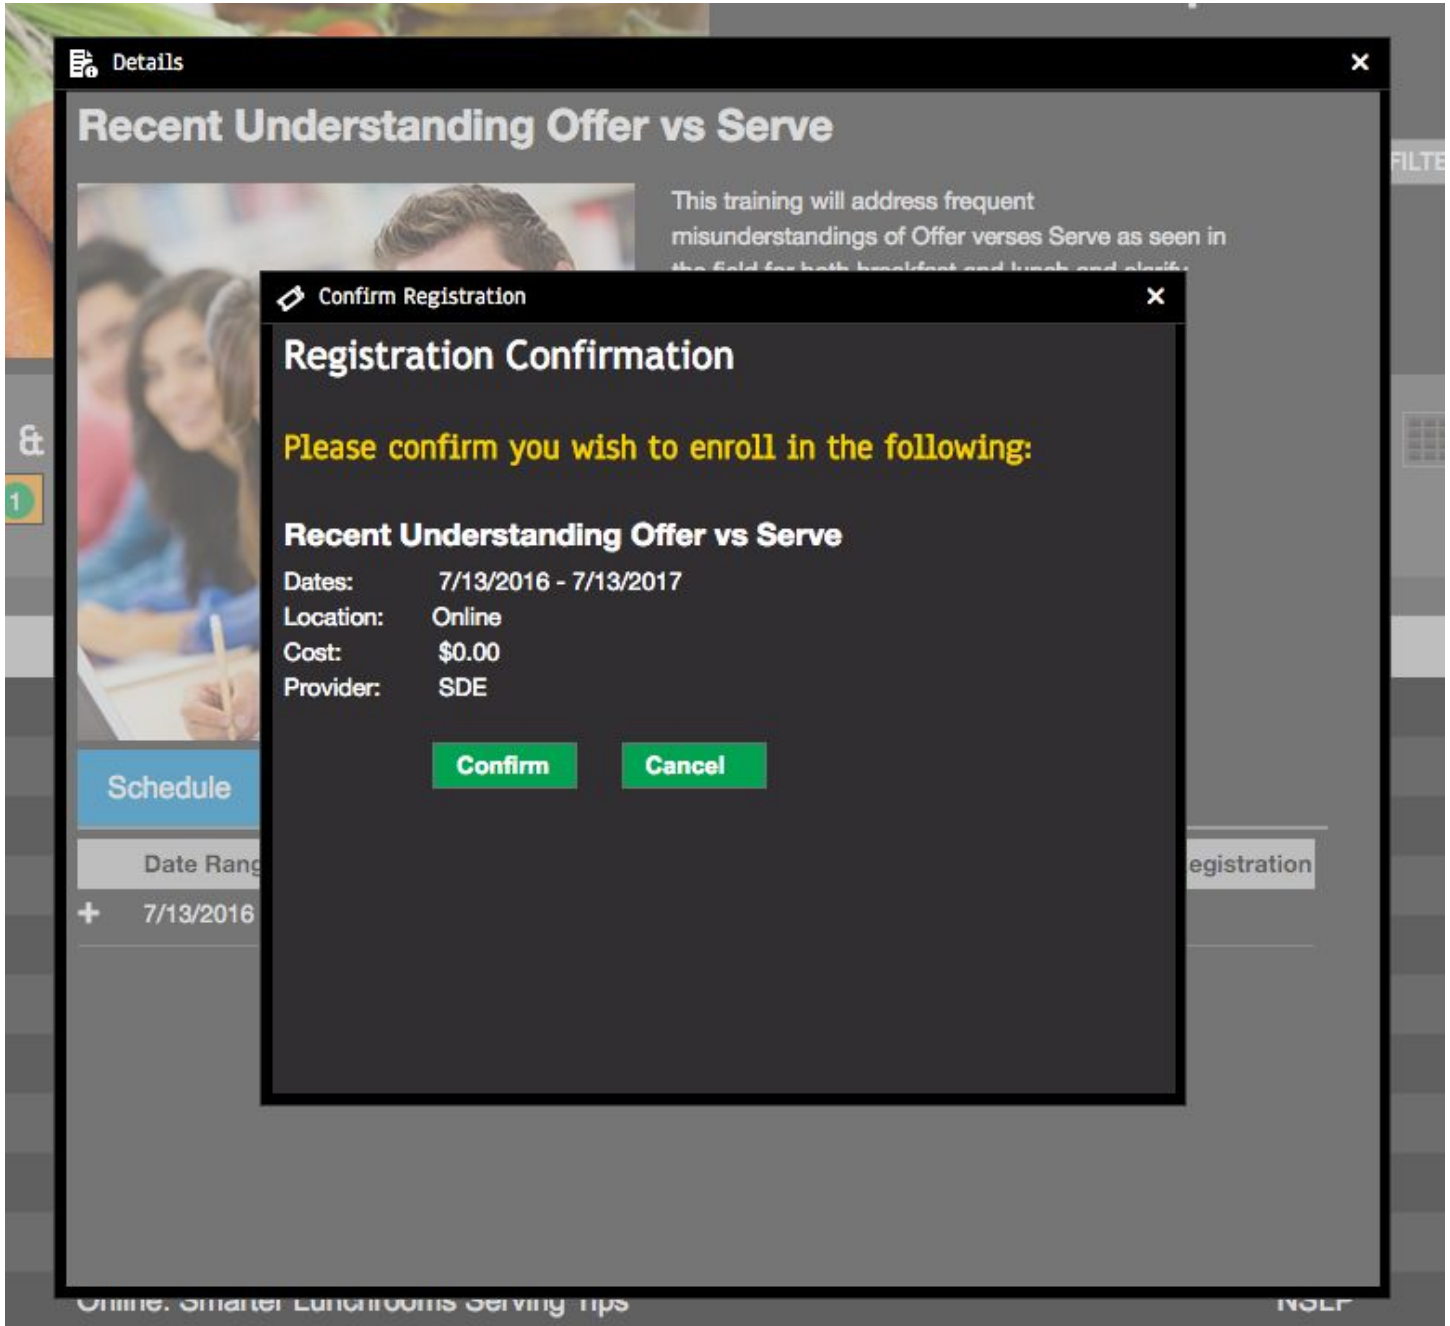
Details ×

Recent Understanding Offer vs Serve

FILTE

This training will address frequent misunderstandings of Offer verses Serve as seen in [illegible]

Confirm Registration ×

Registration Confirmation

Please confirm you wish to enroll in the following:

Recent Understanding Offer vs Serve

Dates: 7/13/2016 - 7/13/2017
Location: Online
Cost: $0.00
Provider: SDE

Confirm Cancel

Schedule

Date Rang

+ 7/13/2016

egistration

Online: Smarter Lunchrooms Serving Tips

NSLP